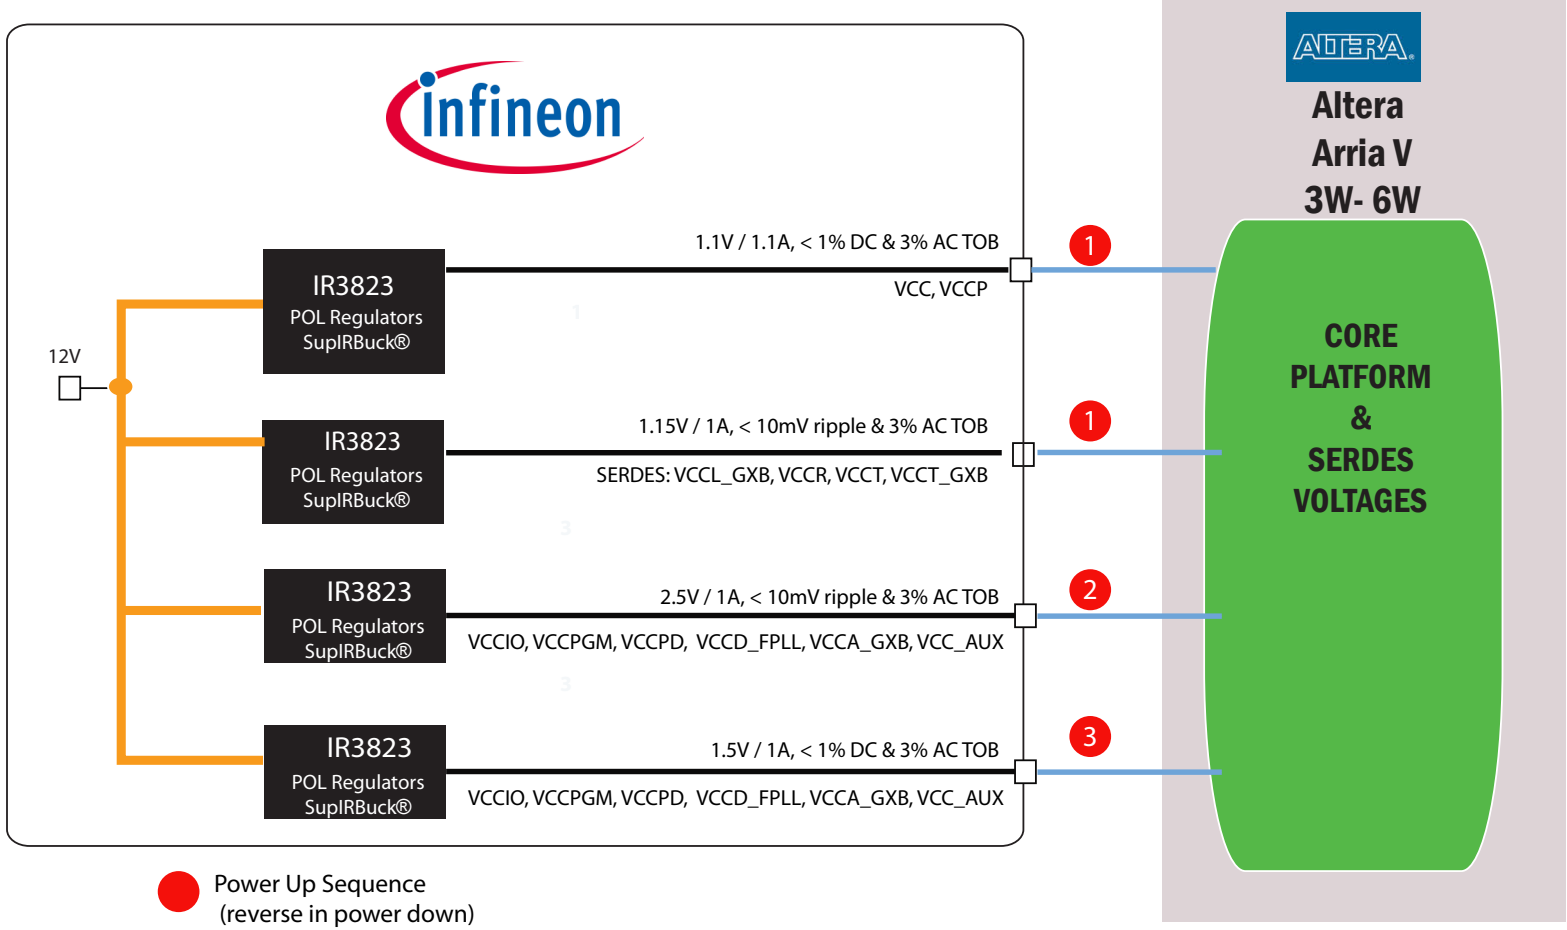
infineon

ALTERA
Altera
Arria V
3W- 6W

12V

IR3823
POL Regulators
SupIRBuck®

1.1V / 1.1A, < 1% DC & 3% AC TOB
VCC, VCCP

1

IR3823
POL Regulators
SupIRBuck®

1.15V / 1A, < 10mV ripple & 3% AC TOB
SERDES: VCCL_GXB, VCCR, VCCT, VCCT_GXB

1

IR3823
POL Regulators
SupIRBuck®

2.5V / 1A, < 10mV ripple & 3% AC TOB
VCCIO, VCCPGM, VCCPD, VCCD_FPLL, VCCA_GXB, VCC_AUX

2

IR3823
POL Regulators
SupIRBuck®

1.5V / 1A, < 1% DC & 3% AC TOB
VCCIO, VCCPGM, VCCPD, VCCD_FPLL, VCCA_GXB, VCC_AUX

3

CORE
PLATFORM
&
SERDES
VOLTAGES

Power Up Sequence
(reverse in power down)